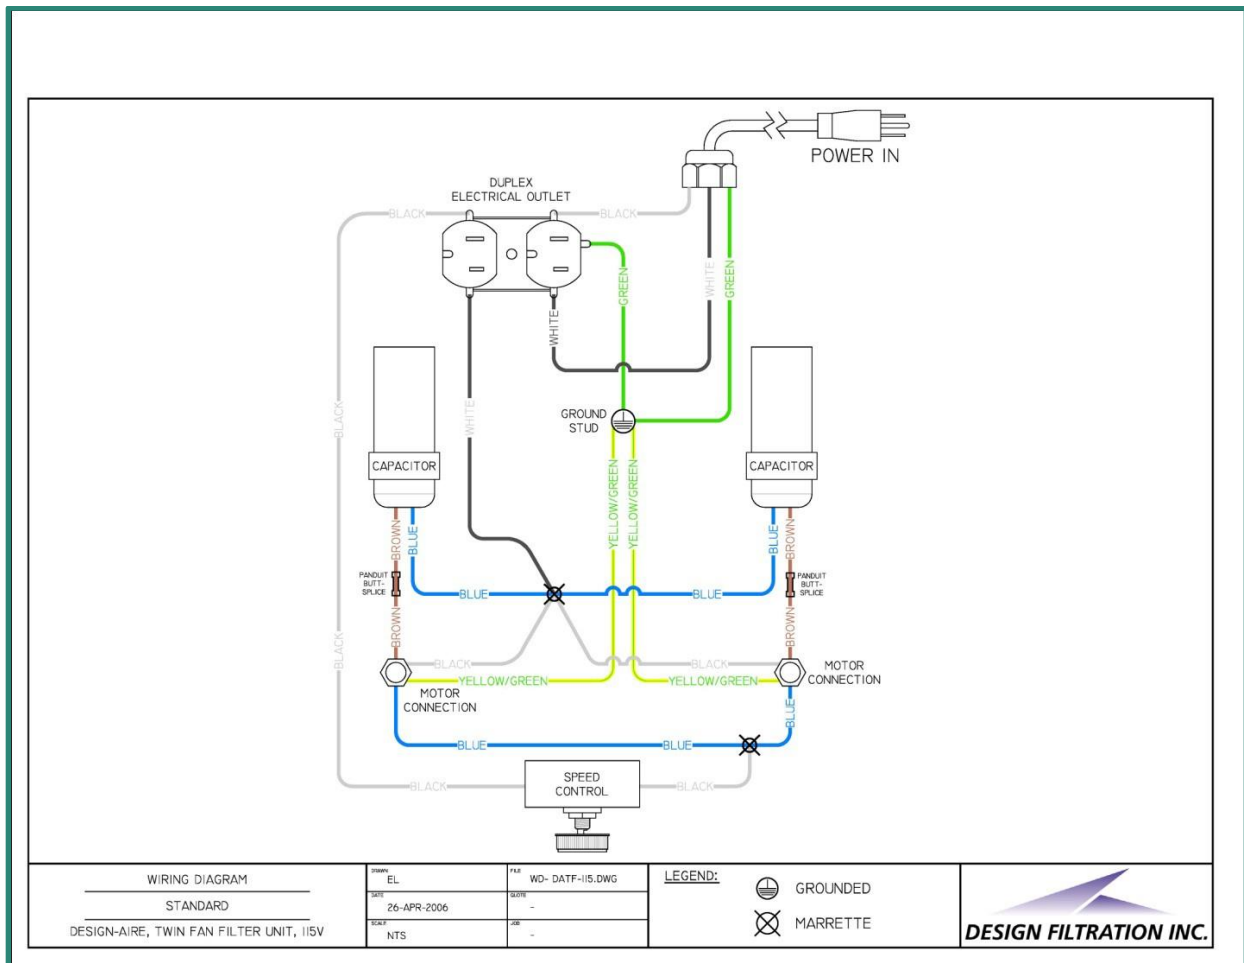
POWER IN

DUPLEX ELECTRICAL OUTLET

BLACK

BLACK

GREEN

WHITE

GREEN

WHITE

BLACK

WHITE

GROUND STUD

CAPACITOR

CAPACITOR

YELLOW/GREEN

YELLOW/GREEN

BROWN

BLUE

BLUE

BROWN

PANDUIT BUTT-SPLICE

BLUE

BLUE

PANDUIT BUTT-SPLICE

BROWN

BROWN

BLACK

BLACK

BLACK

MOTOR CONNECTION

YELLOW/GREEN

YELLOW/GREEN

MOTOR CONNECTION

BLUE

BLUE

BLUE

BLUE

SPEED CONTROL

BLACK

BLACK

| WIRING DIAGRAM | DRAWN EL | FILE WD- DATF-115.DWG | LEGEND: | |
|---|---|---|---|---|
| STANDARD | DATE 26-APR-2006 | QUOTE - | GROUNDED | |
| DESIGN-AIRE, TWIN FAN FILTER UNIT, 115V | SCALE NTS | JOB - | MARRETTE | DESIGN FILTRATION INC. |